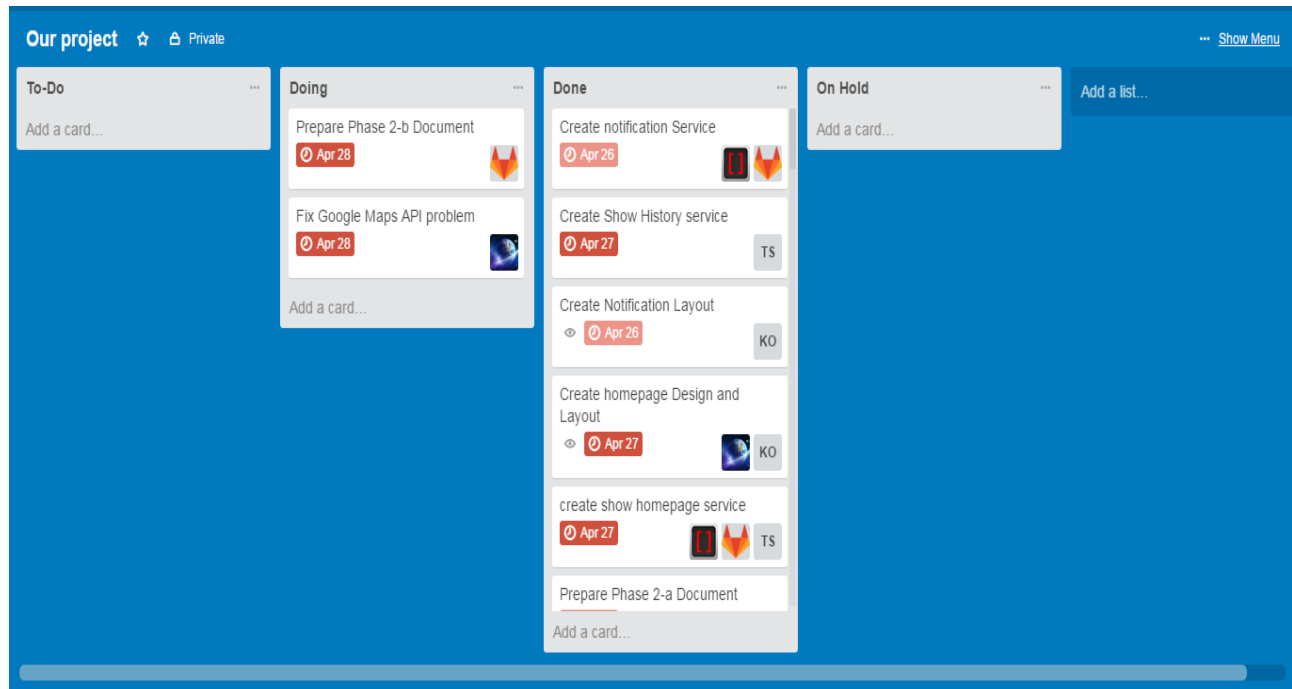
Our project ☆ Private

··· Show Menu

To-Do ···
Add a card...

Doing ···
Prepare Phase 2-b Document
Apr 28
Fix Google Maps API problem
Apr 28
Add a card...

Done ···
Create notification Service
Apr 26
[ ]
Create Show History service
Apr 27
TS
Create Notification Layout
Apr 26
KO
Create homepage Design and Layout
Apr 27
KO
create show homepage service
Apr 27
[ ]
TS
Prepare Phase 2-a Document
Add a card...

On Hold ···
Add a card...

Add a list...